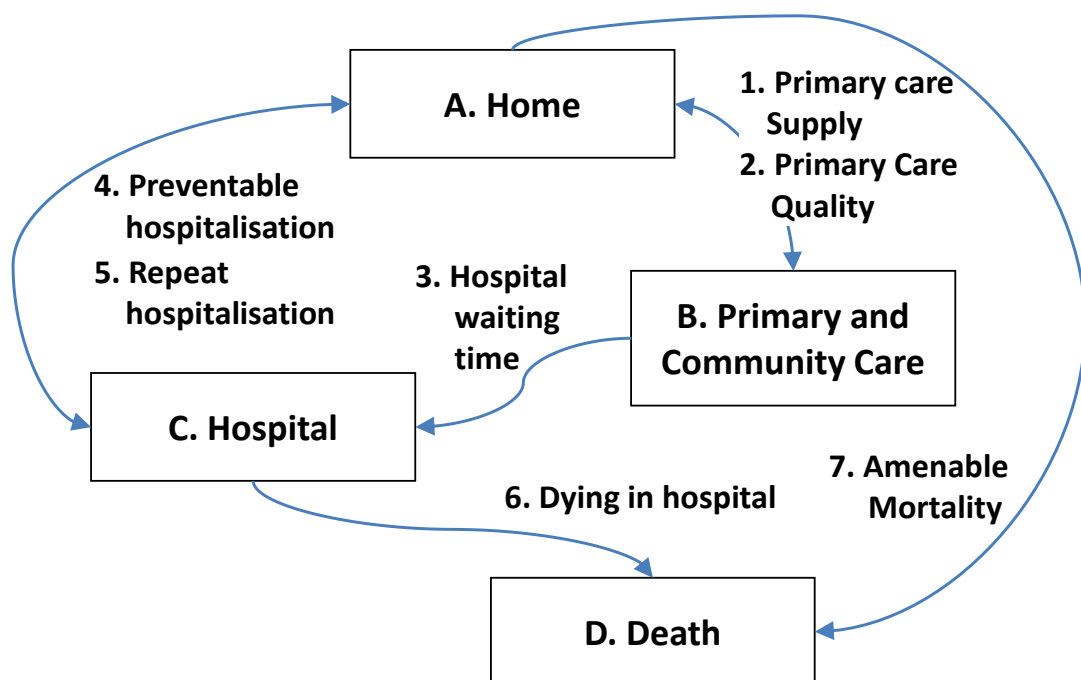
A. Home

1. Primary care Supply

2. Primary Care Quality

4. Preventable hospitalisation

5. Repeat hospitalisation

3. Hospital waiting time

B. Primary and Community Care

C. Hospital

6. Dying in hospital

7. Amenable Mortality

D. Death